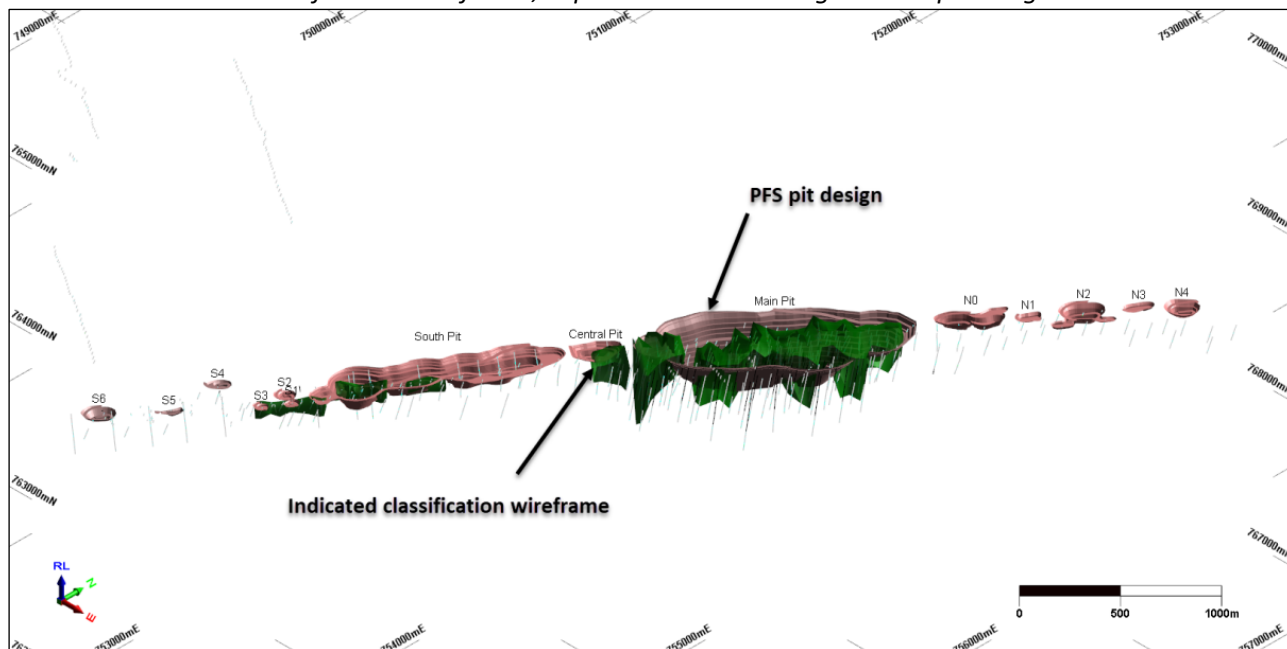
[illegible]

749000mE
750000mE
751000mE
752000mE
753000mE
770000mN

765000mN
769000mN

PFS pit design

Main Pit
N0
N1
N2
N3
N4

764000mN
South Pit
Central Pit
768000mN

S6
S5
S4
S3
S2
S1

Indicated classification wireframe

763000mN

767000mN

RL
N
E

0
500
1000m

753000mE
754000mE
755000mE
756000mE
757000mE